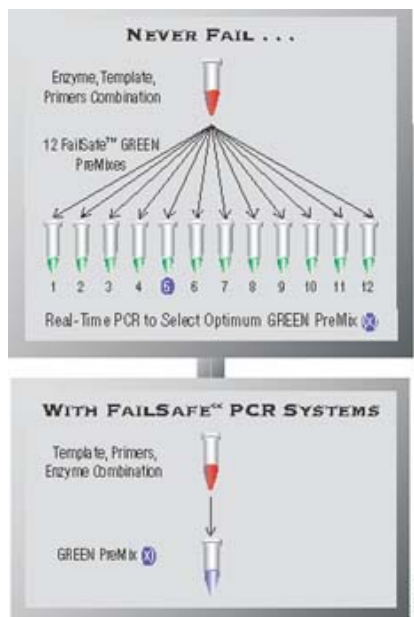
NEVER FAIL . . .

Enzyme, Template, Primers Combination

12 FailSafe™ GREEN PreMixes

1 2 3 4 5 6 7 8 9 10 11 12

Real-Time PCR to Select Optimum GREEN PreMix X

WITH FAILSAFE™ PCR SYSTEMS

Template, Primers, Enzyme Combination

GREEN PreMix X